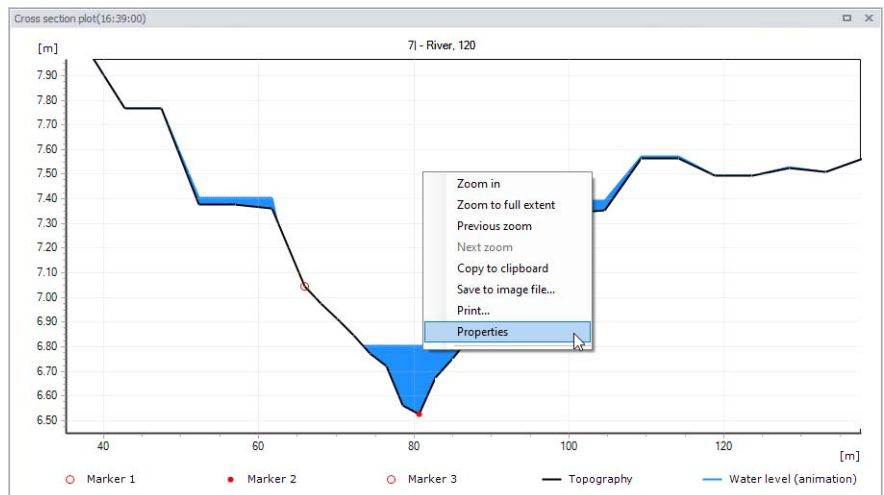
Cross section plot(16:39:00)

[m]

7| - River, 120

7.90
7.80
7.70
7.60
7.50
7.40
7.30
7.20
7.10
7.00
6.90
6.80
6.70
6.60
6.50

40
60
80
100
120
[m]

Zoom in
Zoom to full extent
Previous zoom
Next zoom
Copy to clipboard
Save to image file...
Print...
Properties

Marker 1
Marker 2
Marker 3
Topography
Water level (animation)